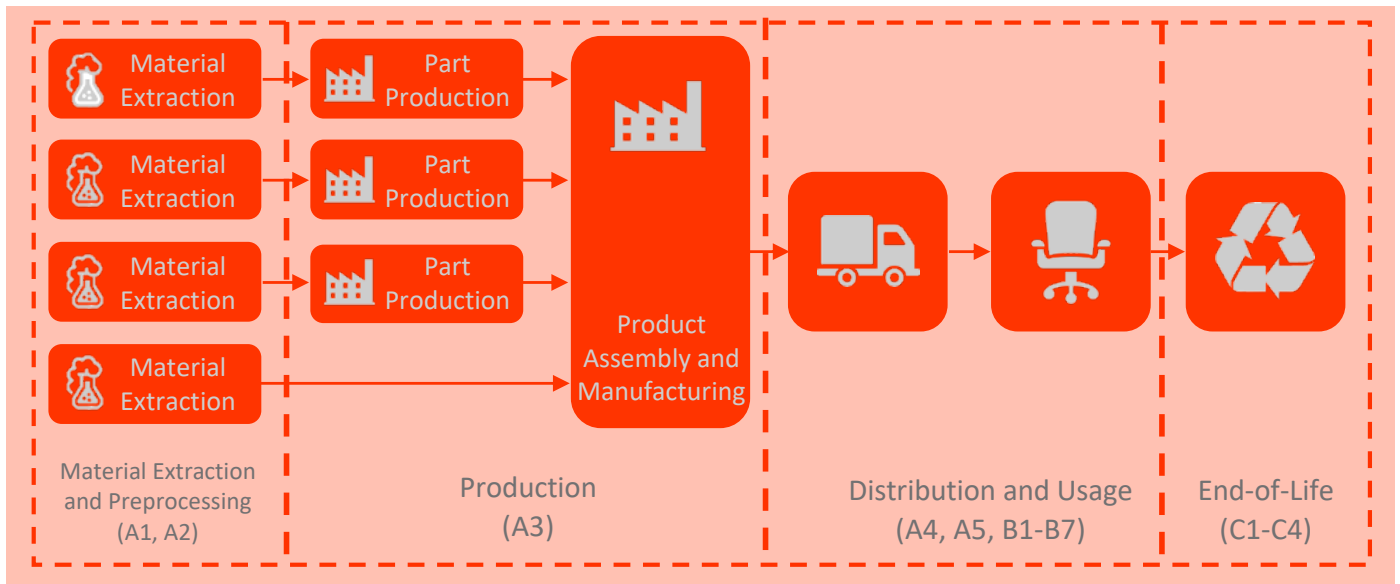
Material Extraction

Material Extraction

Material Extraction

Material Extraction

Part Production

Part Production

Part Production

Product Assembly and Manufacturing

Material Extraction and Preprocessing (A1, A2)

Production (A3)

Distribution and Usage (A4, A5, B1-B7)

End-of-Life (C1-C4)